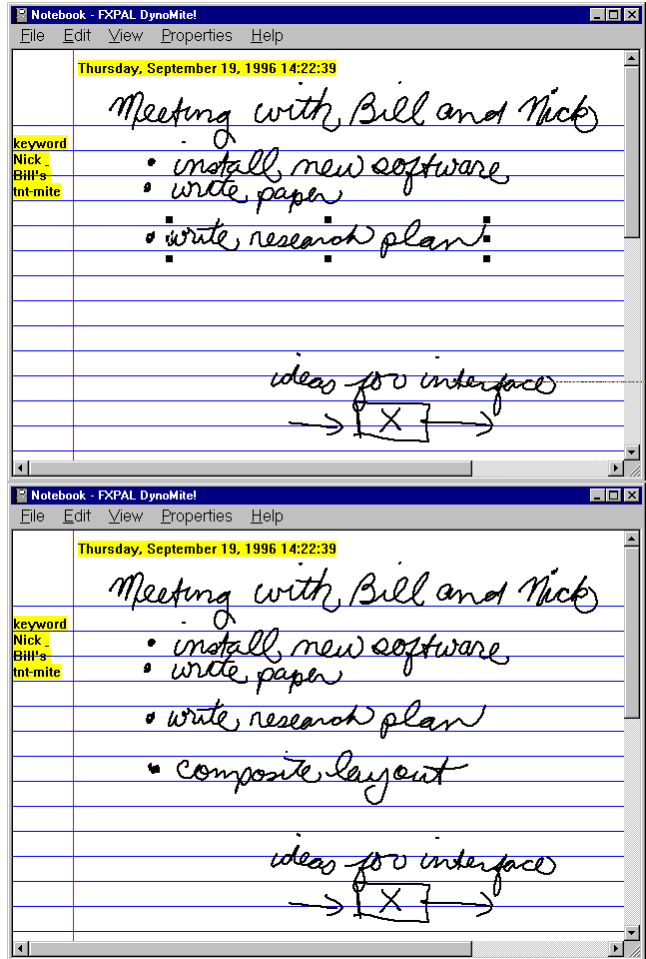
Notebook - FXPAL DynoMite!

File Edit View Properties Help

Thursday, September 19, 1996 14:22:39

Meeting with Bill and Nick

keyword
Nick
Bill's
tnt-mite

• install new software
• write paper
• write research plan

ideas for interface

X

Notebook - FXPAL DynoMite!

File Edit View Properties Help

Thursday, September 19, 1996 14:22:39

Meeting with Bill and Nick

keyword
Nick
Bill's
tnt-mite

• install new software
• write paper
• write research plan
• composite layout

ideas for interface

X